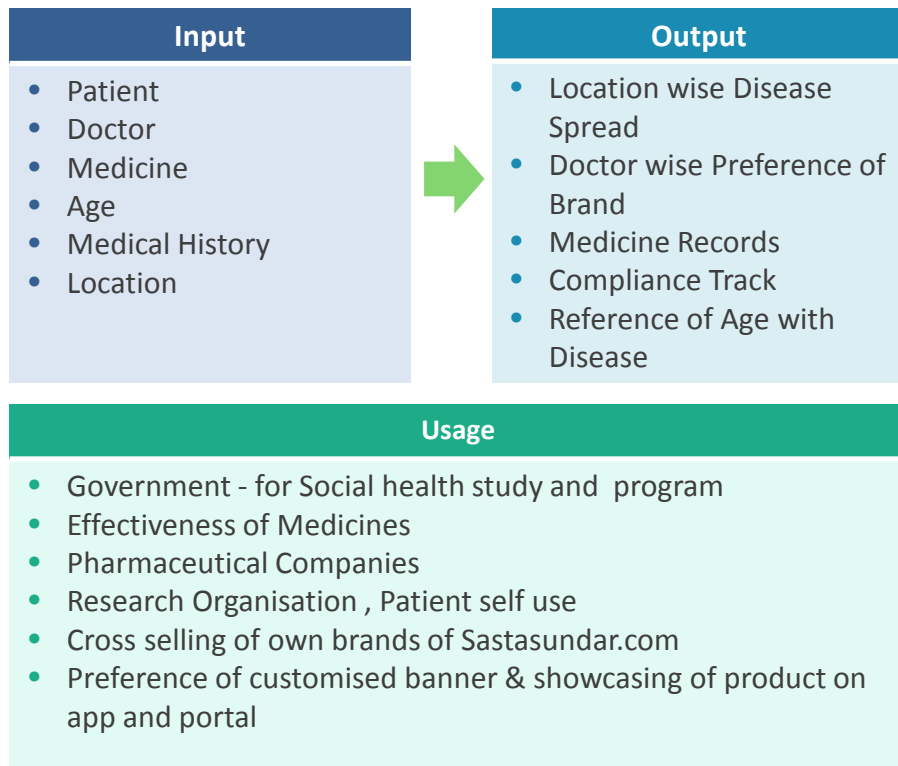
Input

- Patient
- Doctor
- Medicine
- Age
- Medical History
- Location

Output

- Location wise Disease Spread
- Doctor wise Preference of Brand
- Medicine Records
- Compliance Track
- Reference of Age with Disease

Usage

- Government - for Social health study and program
- Effectiveness of Medicines
- Pharmaceutical Companies
- Research Organisation , Patient self use
- Cross selling of own brands of Sastasundar.com
- Preference of customised banner & showcasing of product on app and portal